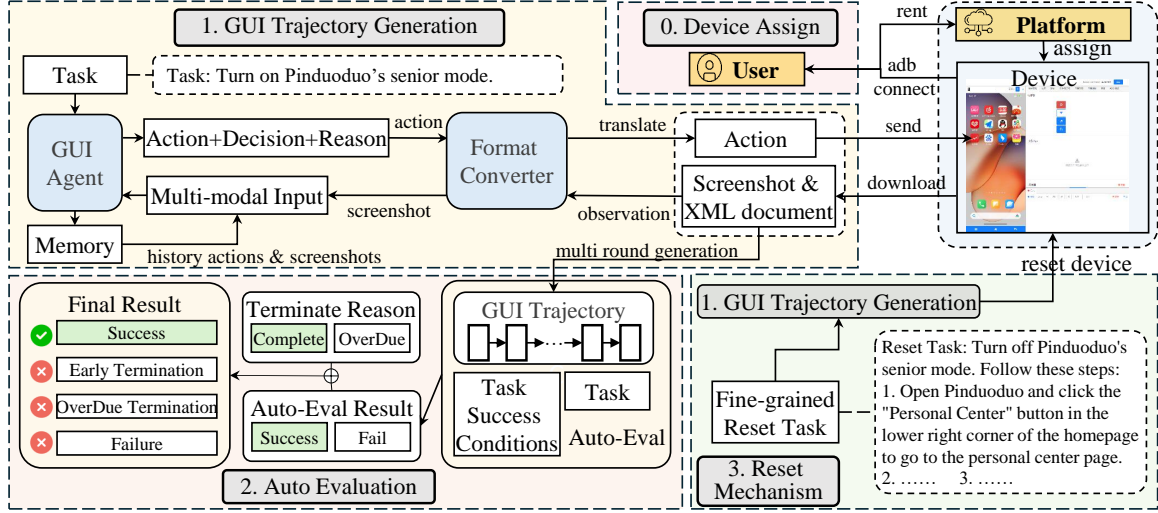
1. GUI Trajectory Generation

0. Device Assign

rent

Platform

assign

User

adb

connect

Device

Task

Task: Turn on Pinduoduo's senior mode.

GUI Agent

Action+Decision+Reason

action

Format Converter

translate

Action

send

Multi-modal Input

screenshot

observation

Screenshot & XML document

download

Memory

history actions & screenshots

multi round generation

reset device

Final Result

Success

Early Termination

OverDue Termination

Failure

Terminate Reason

Complete

OverDue

Auto-Eval Result

Success

Fail

GUI Trajectory

Task Success Conditions

Task

Auto-Eval

2. Auto Evaluation

1. GUI Trajectory Generation

Fine-grained Reset Task

Reset Task: Turn off Pinduoduo's senior mode. Follow these steps:
1. Open Pinduoduo and click the "Personal Center" button in the lower right corner of the homepage to go to the personal center page.
2. …… 3. ……

3. Reset Mechanism